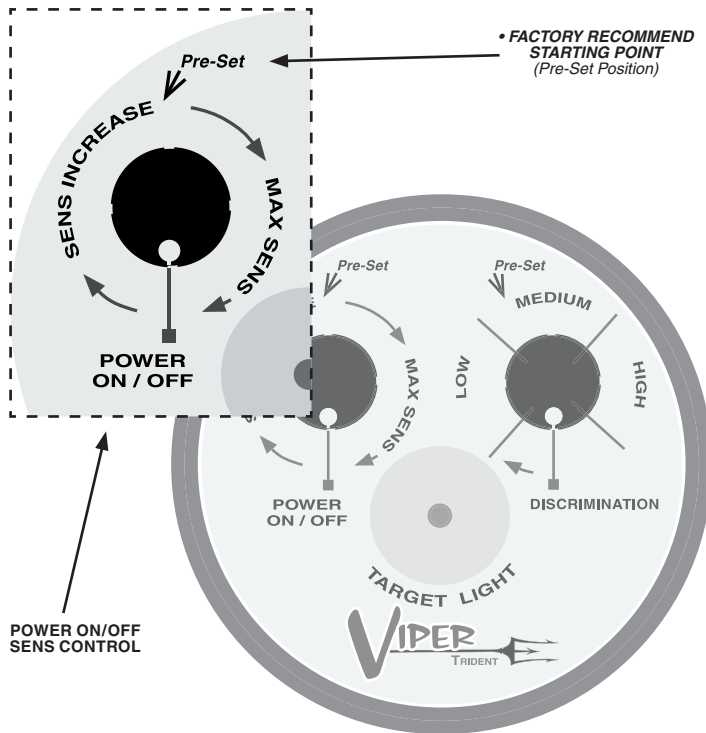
• FACTORY RECOMMEND STARTING POINT
(Pre-Set Position)

Pre-Set
SENS INCREASE
MAX SENS
POWER
ON / OFF

Pre-Set
MAX SENS
POWER
ON / OFF

Pre-Set
MEDIUM
LOW
HIGH
DISCRIMINATION

TARGET LIGHT

VIPER
TRIDENT

POWER ON/OFF
SENS CONTROL